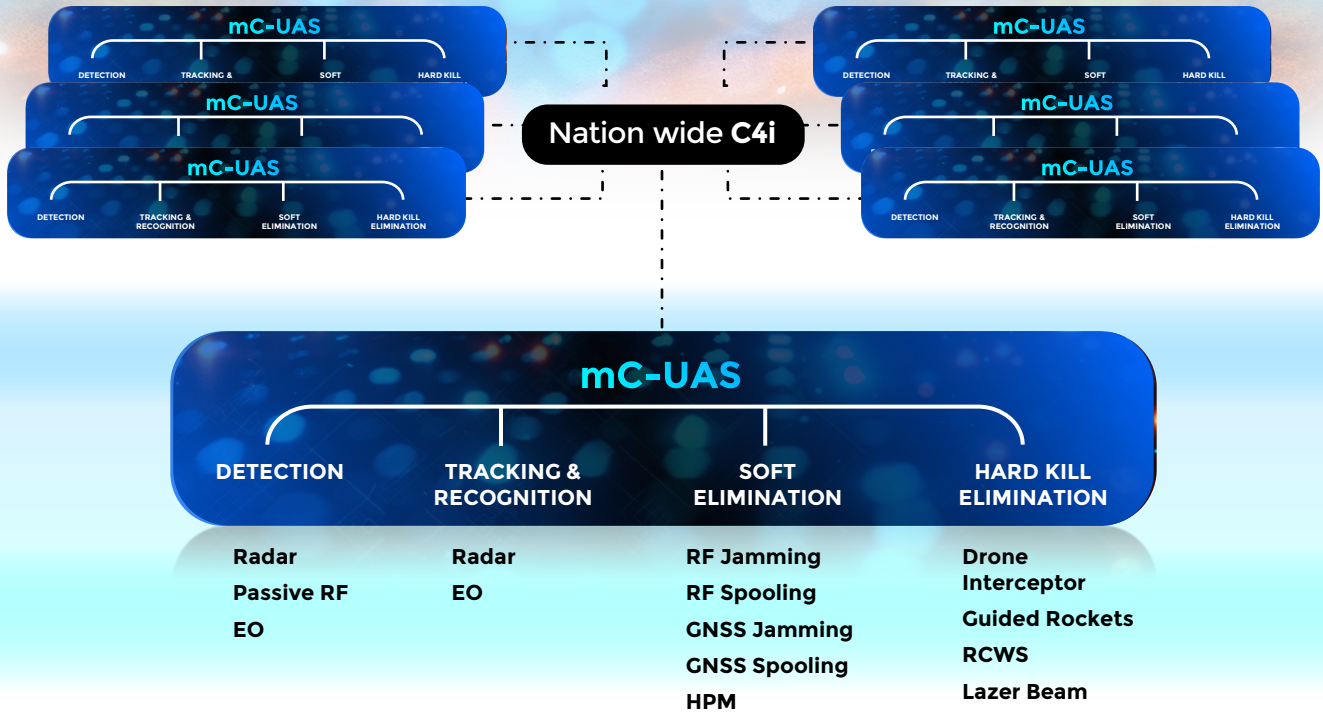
mC-UAS

DETECTION TRACKING & SOFT HARD KILL

mC-UAS

mC-UAS

DETECTION TRACKING & RECOGNITION SOFT ELIMINATION HARD KILL ELIMINATION

Nation wide C4i

mC-UAS

DETECTION TRACKING & SOFT HARD KILL

mC-UAS

mC-UAS

DETECTION TRACKING & RECOGNITION SOFT ELIMINATION HARD KILL ELIMINATION

mC-UAS

DETECTION

TRACKING & RECOGNITION

SOFT ELIMINATION

HARD KILL ELIMINATION

Radar
Passive RF
EO

Radar
EO

RF Jamming
RF Spooling
GNSS Jamming
GNSS Spooling
HPM

Drone Interceptor
Guided Rockets
RCWS
Lazer Beam